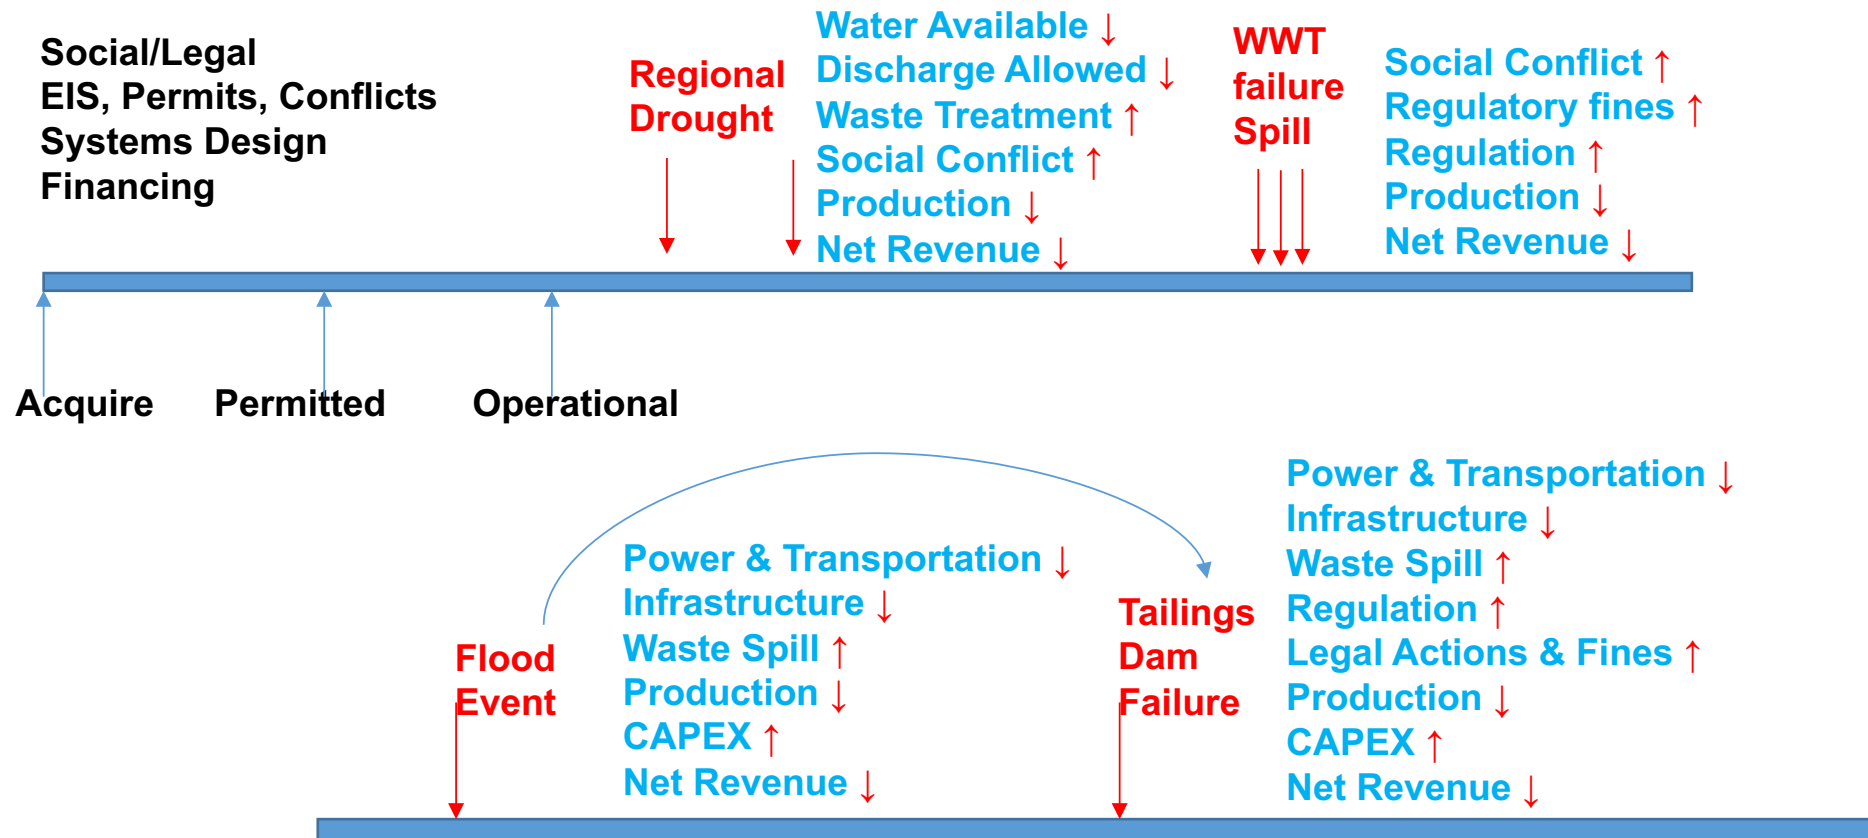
Social/Legal
EIS, Permits, Conflicts
Systems Design
Financing

Regional Drought

Water Available ↓
Discharge Allowed ↓
Waste Treatment ↑
Social Conflict ↑
Production ↓
Net Revenue ↓

WWT failure Spill

Social Conflict ↑
Regulatory fines ↑
Regulation ↑
Production ↓
Net Revenue ↓

Acquire

Permitted

Operational

Flood Event

Power & Transportation ↓
Infrastructure ↓
Waste Spill ↑
Production ↓
CAPEX ↑
Net Revenue ↓

Tailings Dam Failure

Power & Transportation ↓
Infrastructure ↓
Waste Spill ↑
Regulation ↑
Legal Actions & Fines ↑
Production ↓
CAPEX ↑
Net Revenue ↓